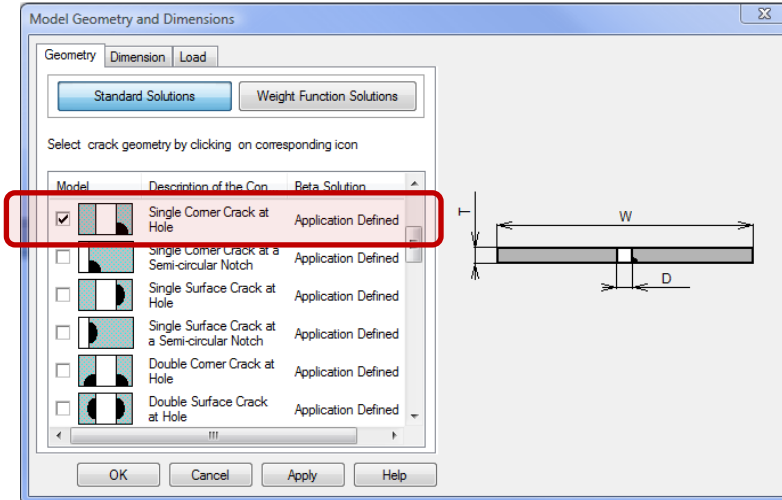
Model Geometry and Dimensions

Geometry | Dimension | Load

Standard Solutions | Weight Function Solutions

Select crack geometry by clicking on corresponding icon

| Model | Description of the Con | Beta Solution |
|---|---|---|
| ☑ | Single Corner Crack at Hole | Application Defined |
| ☐ | Single Corner Crack at a Semi-circular Notch | Application Defined |
| ☐ | Single Surface Crack at Hole | Application Defined |
| ☐ | Single Surface Crack at a Semi-circular Notch | Application Defined |
| ☐ | Double Corner Crack at Hole | Application Defined |
| ☐ | Double Surface Crack at Hole | Application Defined |

T

W

D

OK | Cancel | Apply | Help